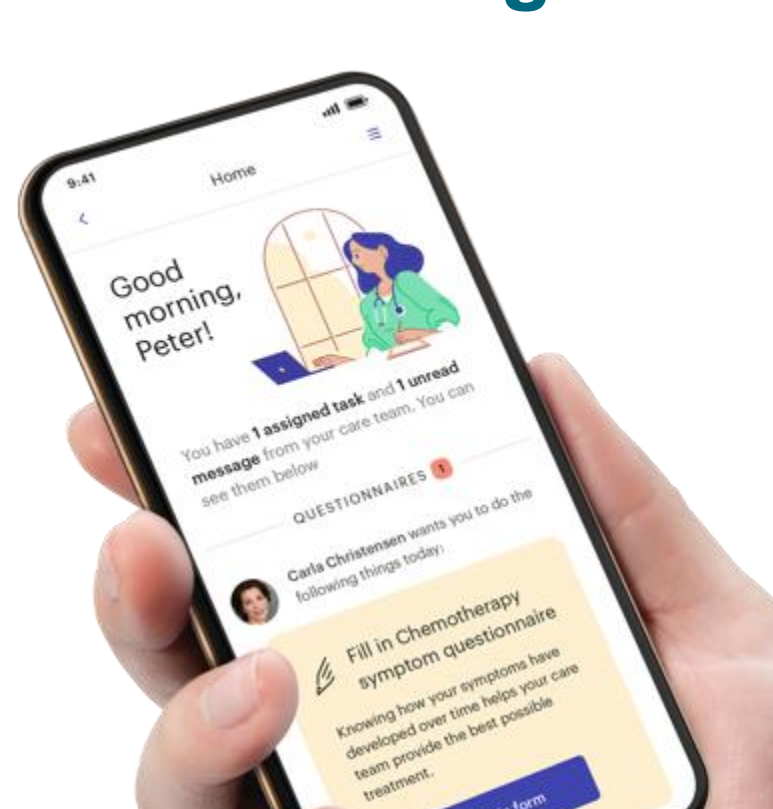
9:41

Home

Good morning, Peter!

You have **1 assigned task** and **1 unread message** from your care team. You can see them below

QUESTIONNAIRES 1

Carla Christensen wants you to do the following things today:

Fill in Chemotherapy symptom questionnaire

Knowing how your symptoms have developed over time helps your care team provide the best possible treatment.

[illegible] form